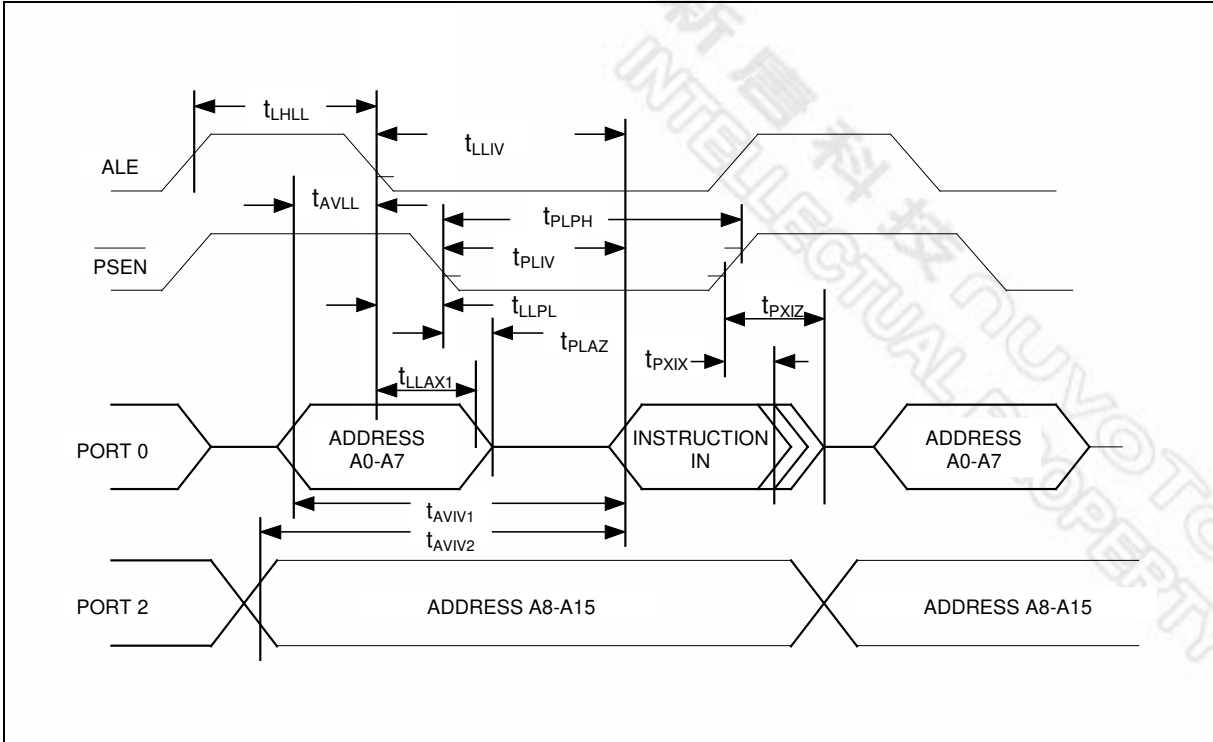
$t_{LHLL}$

$t_{LLIV}$

ALE

$t_{AVLL}$

$t_{PLPH}$

$\overline{PSEN}$

$t_{PLIV}$

$t_{LLPL}$

$t_{PXIZ}$

$t_{PLAZ}$

$t_{PXIX}$

$t_{LLAX1}$

PORT 0

ADDRESS A0-A7

INSTRUCTION IN

ADDRESS A0-A7

$t_{AVIV1}$

$t_{AVIV2}$

PORT 2

ADDRESS A8-A15

ADDRESS A8-A15

新唐科技 INTELLECTUAL PROPERTY NUVOTON